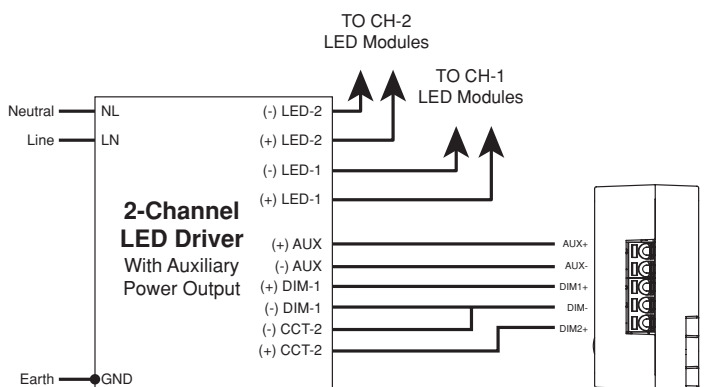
TO CH-2
LED Modules

TO CH-1
LED Modules

Neutral
NL
Line
LN

(-) LED-2
(+) LED-2
(-) LED-1
(+) LED-1

2-Channel
LED Driver
With Auxiliary
Power Output

(+) AUX
(-) AUX
(+) DIM-1
(-) DIM-1
(-) CCT-2
(+) CCT-2

Earth
GND

AUX+
AUX-
DIM1+
DIM-
DIM2+